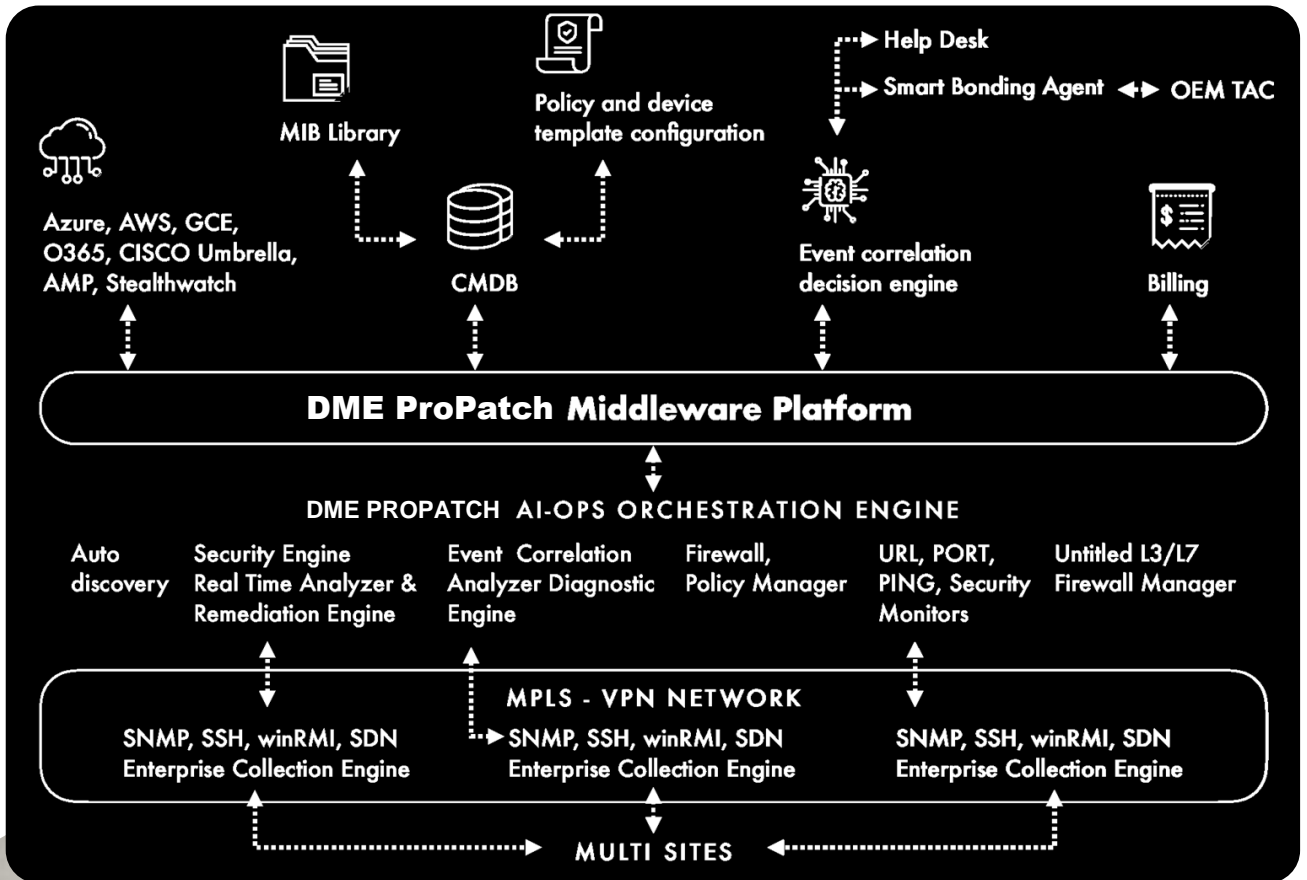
Help Desk

Smart Bonding Agent

OEM TAC

MIB Library

Policy and device template configuration

Azure, AWS, GCE, O365, CISCO Umbrella, AMP, Stealthwatch

CMDB

Event correlation decision engine

Billing

DME ProPatch Middleware Platform

DME PROPATCH AI-OPS ORCHESTRATION ENGINE

Auto discovery

Security Engine Real Time Analyzer & Remediation Engine

Event Correlation Analyzer Diagnostic Engine

Firewall, Policy Manager

URL, PORT, PING, Security Monitors

Untitled L3/L7 Firewall Manager

MPLS - VPN NETWORK

SNMP, SSH, winRMI, SDN Enterprise Collection Engine

SNMP, SSH, winRMI, SDN Enterprise Collection Engine

SNMP, SSH, winRMI, SDN Enterprise Collection Engine

MULTI SITES